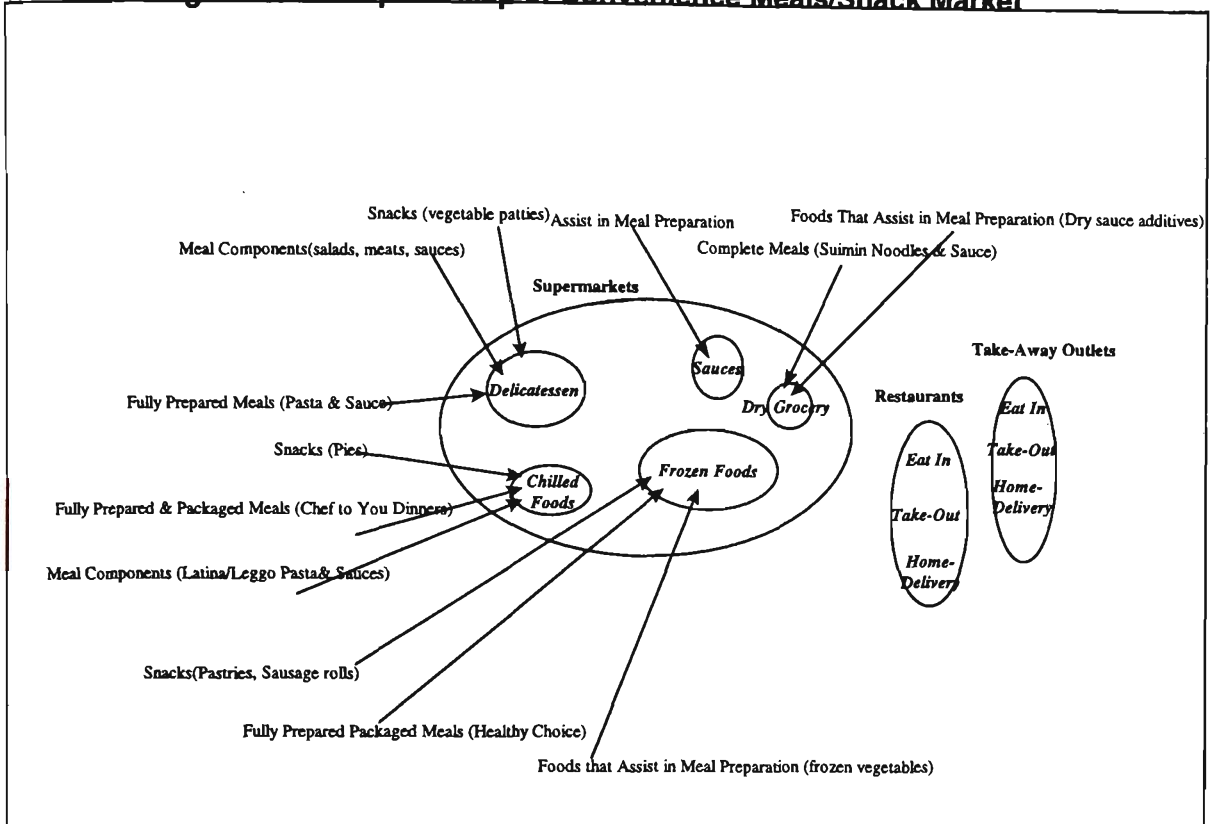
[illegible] Convenience Meals/Snack Market

Snacks (vegetable patties)

Assist in Meal Preparation

Foods That Assist in Meal Preparation (Dry sauce additives)

Meal Components(salads, meats, sauces)

Complete Meals (Suimin Noodles & Sauce)

Supermarkets

Take-Away Outlets

Delicatessen

Sauces

Dry Grocery

Restaurants

Fully Prepared Meals (Pasta & Sauce)

Eat In

Take-Out

Home-Delivery

Snacks (Pies)

Chilled Foods

Frozen Foods

Eat In

Take-Out

Home-Delivery

Fully Prepared & Packaged Meals (Chef to You Dinners)

Meal Components (Latina/Leggo Pasta& Sauces)

Snacks(Pastries, Sausage rolls)

Fully Prepared Packaged Meals (Healthy Choice)

Foods that Assist in Meal Preparation (frozen vegetables)